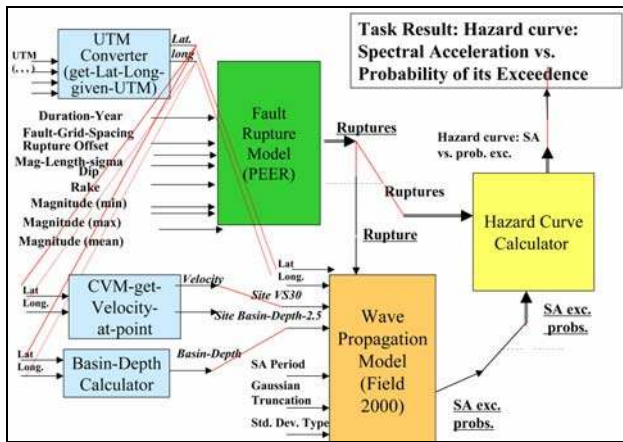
Task Result: Hazard curve: Spectral Acceleration vs. Probability of its Exceedence

UTM Converter (get-Lat-Long-given-UTM)

UTM

(...)

Lat.

long

Duration-Year

Fault-Grid-Spacing

Rupture Offset

Mag-Length-sigma

Dip

Rake

Magnitude (min)

Magnitude (max)

Magnitude (mean)

Fault Rupture Model (PEER)

Ruptures

Hazard curve: SA vs. prob. exc.

Ruptures

Hazard Curve Calculator

Rupture

Lat Long.

CVM-get-Velocity-at-point

Velocity

Site VS30

Site Basin-Depth-2.5

Lat Long.

Basin-Depth Calculator

Basin-Depth

Lat Long.

Wave Propagation Model (Field 2000)

SA Period

Gaussian Truncation

Std. Dev. Type

SA exc. probs.

SA exc. probs.